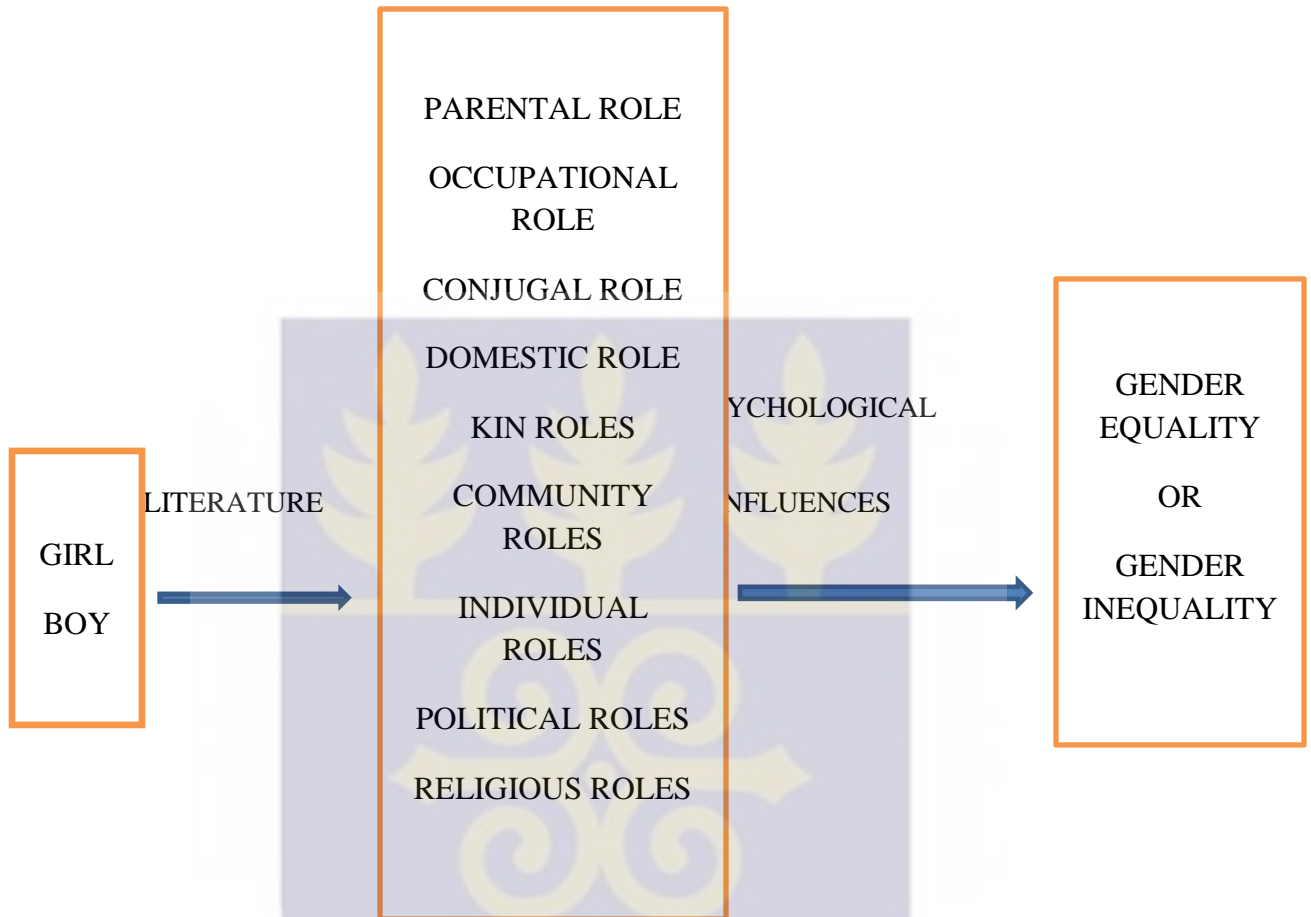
PARENTAL ROLE

OCCUPATIONAL ROLE

CONJUGAL ROLE

DOMESTIC ROLE

KIN ROLES

COMMUNITY ROLES

INDIVIDUAL ROLES

POLITICAL ROLES

RELIGIOUS ROLES

GIRL

BOY

LITERATURE

YCHOLOGICAL

NFLUENCES

GENDER EQUALITY

OR

GENDER INEQUALITY